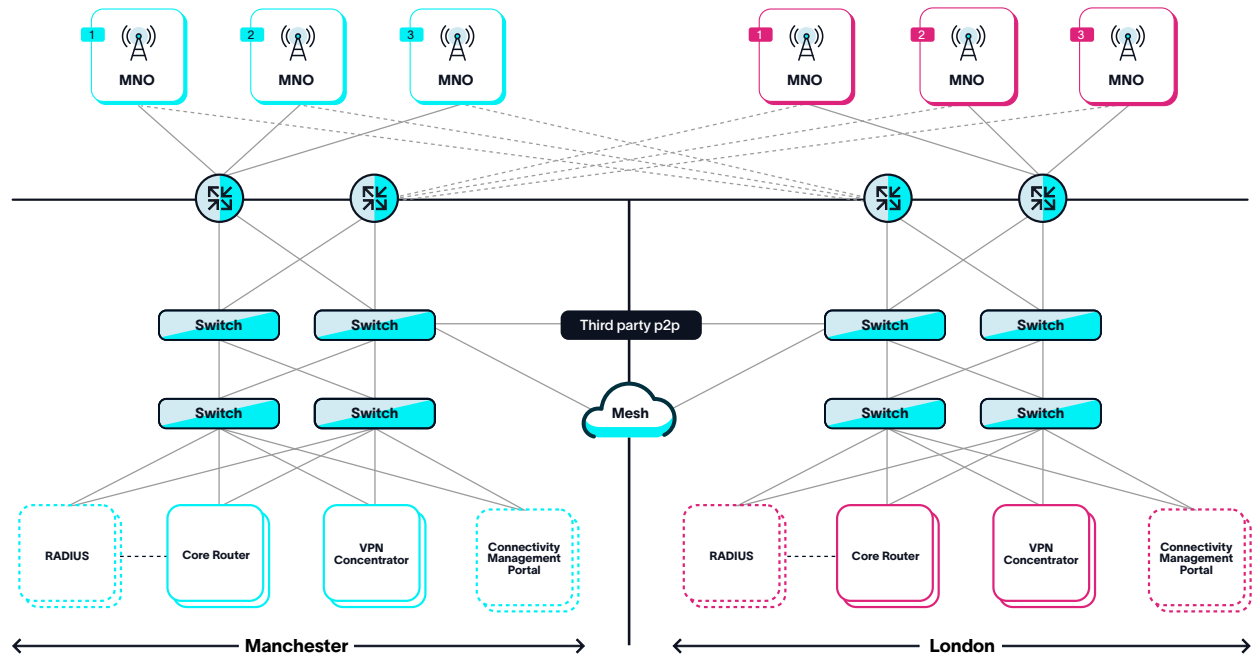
1
MNO

2
MNO

3
MNO

1
MNO

2
MNO

3
MNO

Switch
Switch
Third party p2p
Switch
Switch

Switch
Switch
Mesh
Switch
Switch

RADIUS
Core Router
VPN Concentrator
Connectivity Management Portal

RADIUS
Core Router
VPN Concentrator
Connectivity Management Portal

Manchester
London